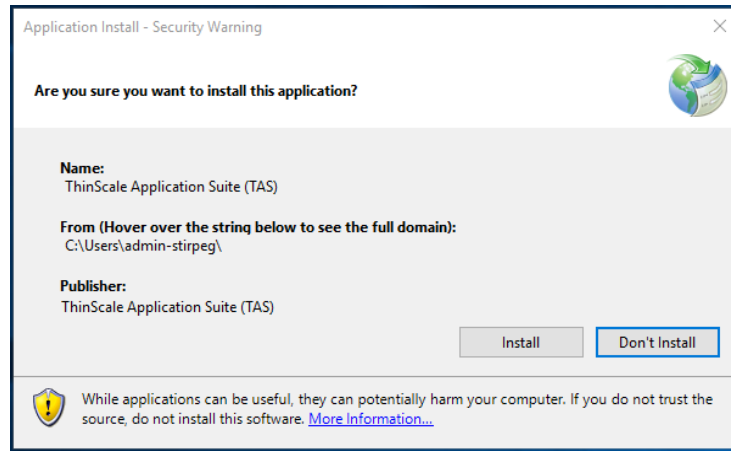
Application Install - Security Warning

Are you sure you want to install this application?

Name:
ThinScale Application Suite (TAS)

From (Hover over the string below to see the full domain):
C:\Users\admin-stirpeg\

Publisher:
ThinScale Application Suite (TAS)

Install

Don't Install

While applications can be useful, they can potentially harm your computer. If you do not trust the source, do not install this software. More Information...